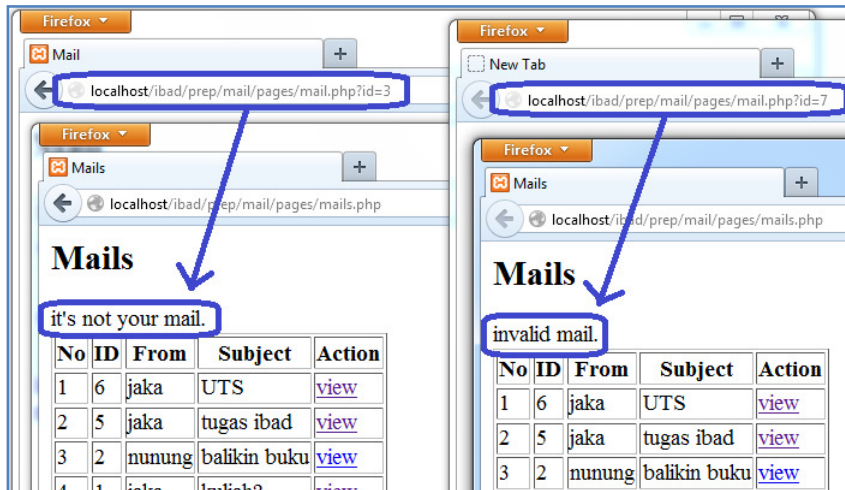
Firefox

Mail

+

localhost/ibad/prep/mail/pages/mail.php?id=3

Firefox

Mails

+

localhost/ibad/prep/mail/pages/mails.php

Mails

it's not your mail.

| No | ID | From | Subject | Action |
|---|---|---|---|---|
| 1 | 6 | jaka | UTS | view |
| 2 | 5 | jaka | tugas ibad | view |
| 3 | 2 | nunung | balikin buku | view |
| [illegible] | 1 | jaka | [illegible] | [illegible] |

Firefox

New Tab

+

localhost/ibad/prep/mail/pages/mail.php?id=7

Firefox

Mails

+

localhost/ibad/prep/mail/pages/mails.php

Mails

invalid mail.

| No | ID | From | Subject | Action |
|---|---|---|---|---|
| 1 | 6 | jaka | UTS | view |
| 2 | 5 | jaka | tugas ibad | view |
| 3 | 2 | nunung | balikin buku | view |